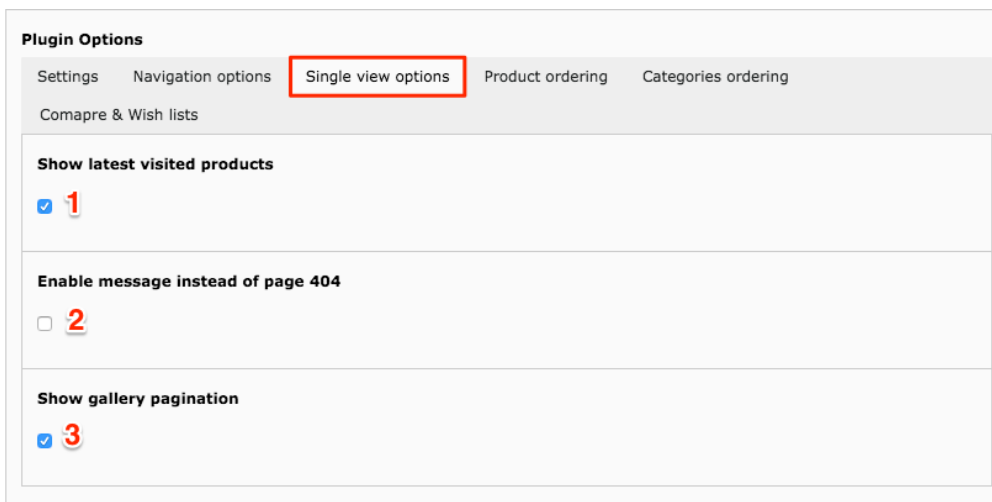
Plugin Options

Settings Navigation options Single view options Product ordering Categories ordering Comapre & Wish lists

Show latest visited products

1

Enable message instead of page 404

2

Show gallery pagination

3